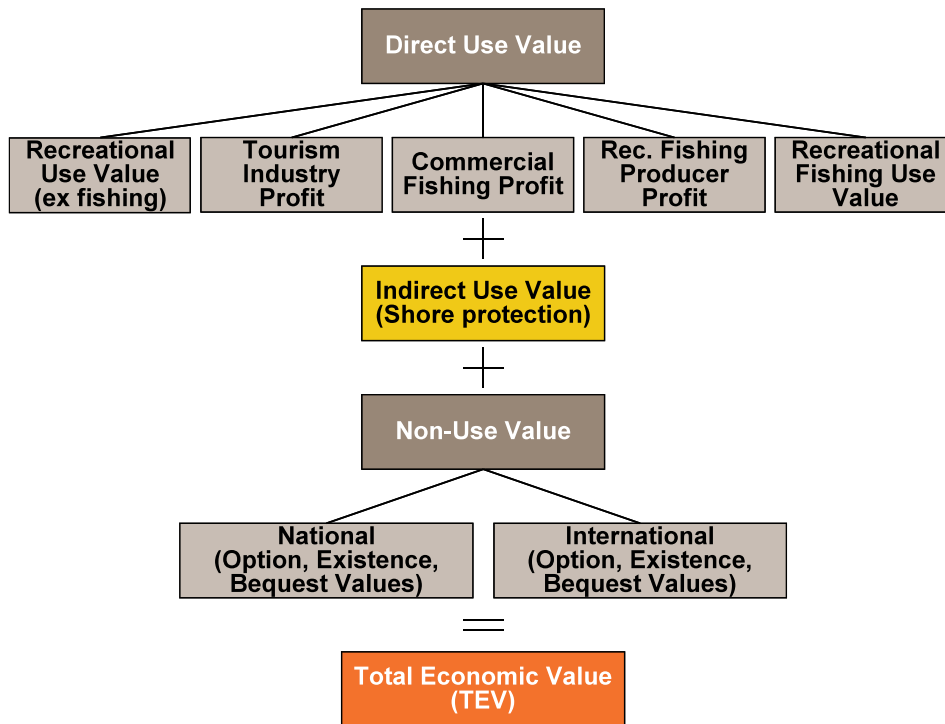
Direct Use Value

Recreational Use Value (ex fishing)

Tourism Industry Profit

Commercial Fishing Profit

Rec. Fishing Producer Profit

Recreational Fishing Use Value

+

Indirect Use Value (Shore protection)

+

Non-Use Value

National (Option, Existence, Bequest Values)

International (Option, Existence, Bequest Values)

=

Total Economic Value (TEV)